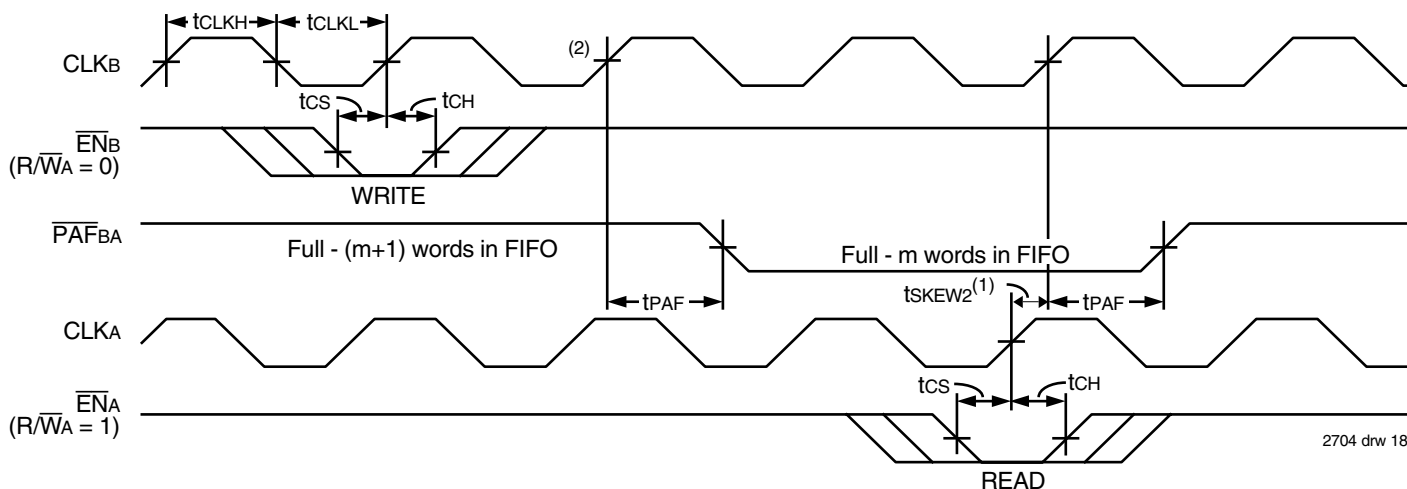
$t_{CLKH}$ $t_{CLKL}$

CLKB

(2)

$t_{CS}$ $t_{CH}$

$\overline{EN}_B$
($R/\overline{W}_A = 0$)

WRITE

$\overline{PAF}_{BA}$

Full - (m+1) words in FIFO

Full - m words in FIFO

$t_{SKEW2}^{(1)}$

$t_{PAF}$ $t_{PAF}$

CLKA

$t_{CS}$ $t_{CH}$

$\overline{EN}_A$
($R/\overline{W}_A = 1$)

READ

2704 drw 18